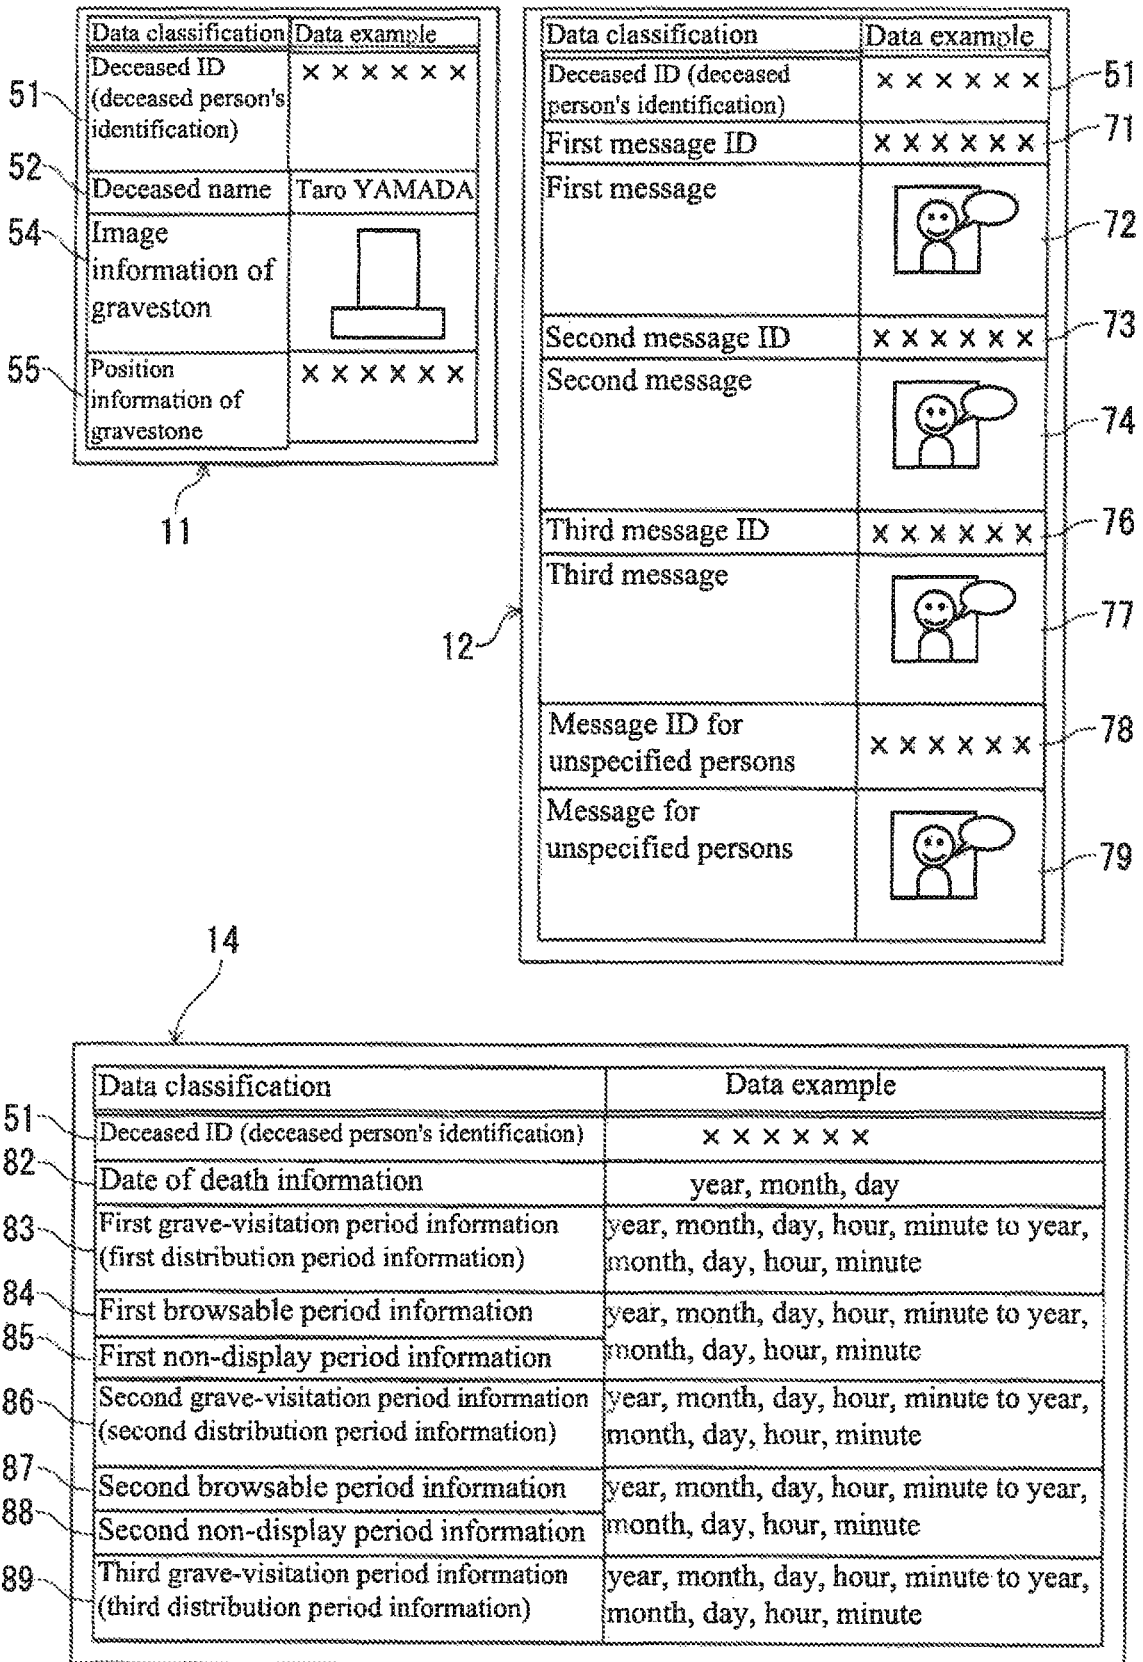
| Data classification | Data example |
|---|---|
| Deceased ID (deceased person's identification) | ×××××× |
| Deceased name | Taro YAMADA |
| Image information of graveston | |
| Position information of gravestone | ×××××× |

51
52
54
55
11

| Data classification | Data example |
|---|---|
| Deceased ID (deceased person's identification) | ×××××× |
| First message ID | ×××××× |
| First message | |
| Second message ID | ×××××× |
| Second message | |
| Third message ID | ×××××× |
| Third message | |
| Message ID for unspecified persons | ×××××× |
| Message for unspecified persons | |

51
71
72
73
74
76
77
78
79
12

14

| Data classification | Data example |
|---|---|
| Deceased ID (deceased person's identification) | ×××××× |
| Date of death information | year, month, day |
| First grave-visitation period information (first distribution period information) | year, month, day, hour, minute to year, month, day, hour, minute |
| First browsable period information | year, month, day, hour, minute to year, month, day, hour, minute |
| First non-display period information | |
| Second grave-visitation period information (second distribution period information) | year, month, day, hour, minute to year, month, day, hour, minute |
| Second browsable period information | year, month, day, hour, minute to year, month, day, hour, minute |
| Second non-display period information | |
| Third grave-visitation period information (third distribution period information) | year, month, day, hour, minute to year, month, day, hour, minute |

51
82
83
84
85
86
87
88
89